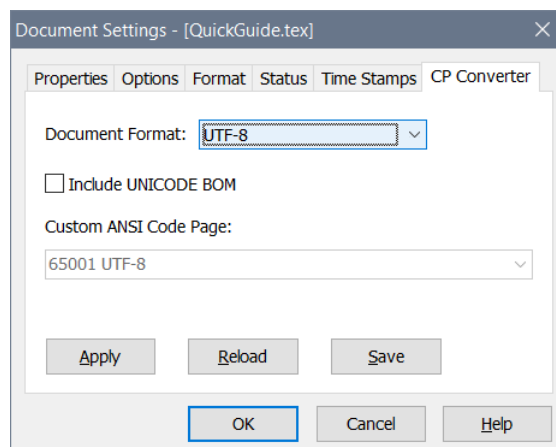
Document Settings - [QuickGuide.tex]

Properties Options Format Status Time Stamps CP Converter

Document Format: UTF-8

Include UNICODE BOM

Custom ANSI Code Page:

65001 UTF-8

Apply Reload Save

OK Cancel Help